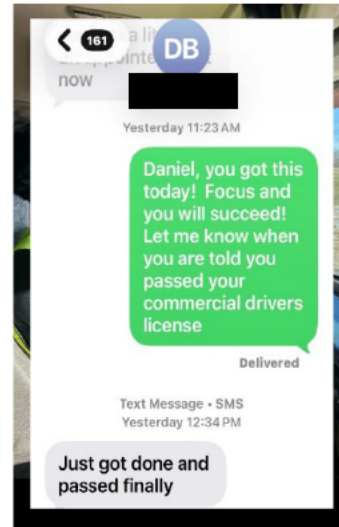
161

DB

a li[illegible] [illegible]pointe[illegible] now

Yesterday 11:23 AM

Daniel, you got this today! Focus and you will succeed! Let me know when you are told you passed your commercial drivers license

Delivered

Text Message • SMS
Yesterday 12:34 PM

Just got done and passed finally